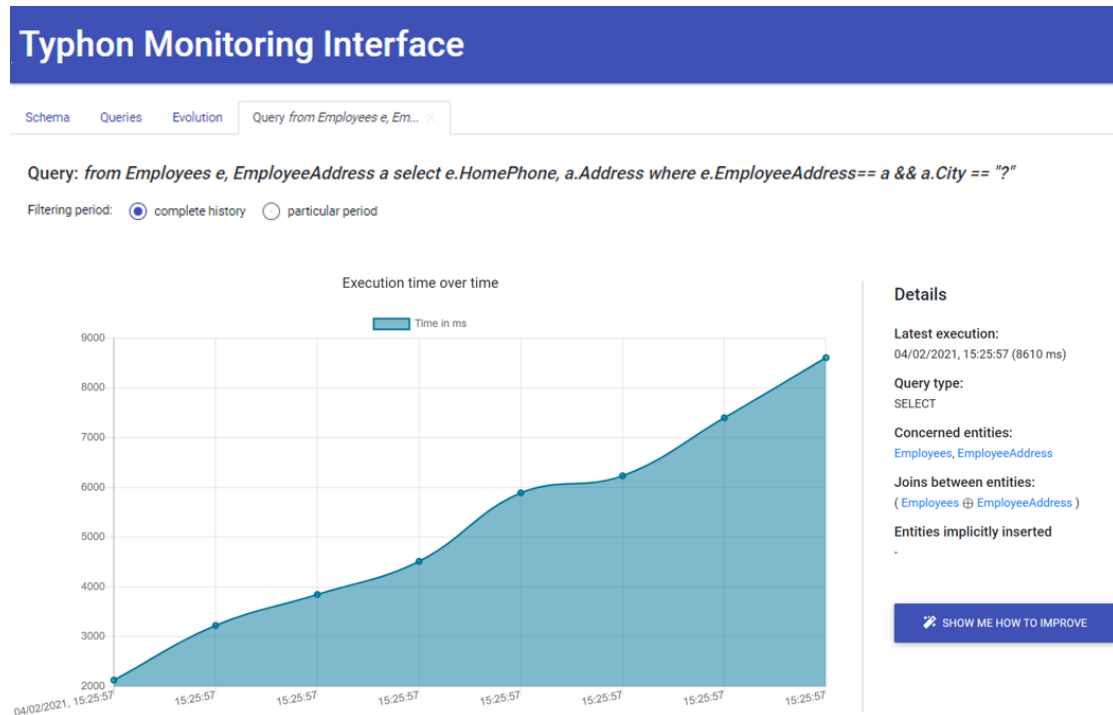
Typhon Monitoring Interface

Schema Queries Evolution Query *from Employees e, Em...* ×

Query: *from Employees e, EmployeeAddress a select e.HomePhone, a.Address where e.EmployeeAddress== a && a.City == "?"*

Filtering period: complete history particular period

Execution time over time

Time in ms

9000
8000
7000
6000
5000
4000
3000
2000

04/02/2021, 15:25:57 15:25:57 15:25:57 15:25:57 15:25:57 15:25:57 15:25:57 15:25:57

Details

Latest execution:
04/02/2021, 15:25:57 (8610 ms)

Query type:
SELECT

Concerned entities:
Employees, EmployeeAddress

Joins between entities:
( Employees ⊕ EmployeeAddress )

Entities implicitly inserted
-

SHOW ME HOW TO IMPROVE